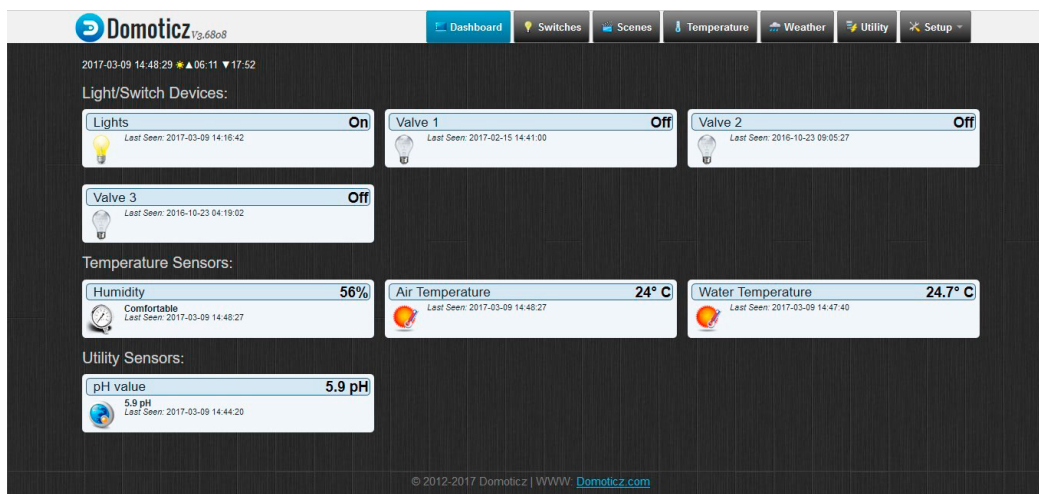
Domoticz V3.6808

Dashboard Switches Scenes Temperature Weather Utility Setup

2017-03-09 14:48:29 ▲06:11 ▼17:52

Light/Switch Devices:

Lights On
Last Seen: 2017-03-09 14:16:42

Valve 1 Off
Last Seen: 2017-02-15 14:41:00

Valve 2 Off
Last Seen: 2016-10-23 09:05:27

Valve 3 Off
Last Seen: 2016-10-23 04:19:02

Temperature Sensors:

Humidity 56%
Comfortable
Last Seen: 2017-03-09 14:48:27

Air Temperature 24° C
Last Seen: 2017-03-09 14:48:27

Water Temperature 24.7° C
Last Seen: 2017-03-09 14:47:40

Utility Sensors:

pH value 5.9 pH
5.9 pH
Last Seen: 2017-03-09 14:44:20

© 2012-2017 Domoticz | WWW: Domoticz.com